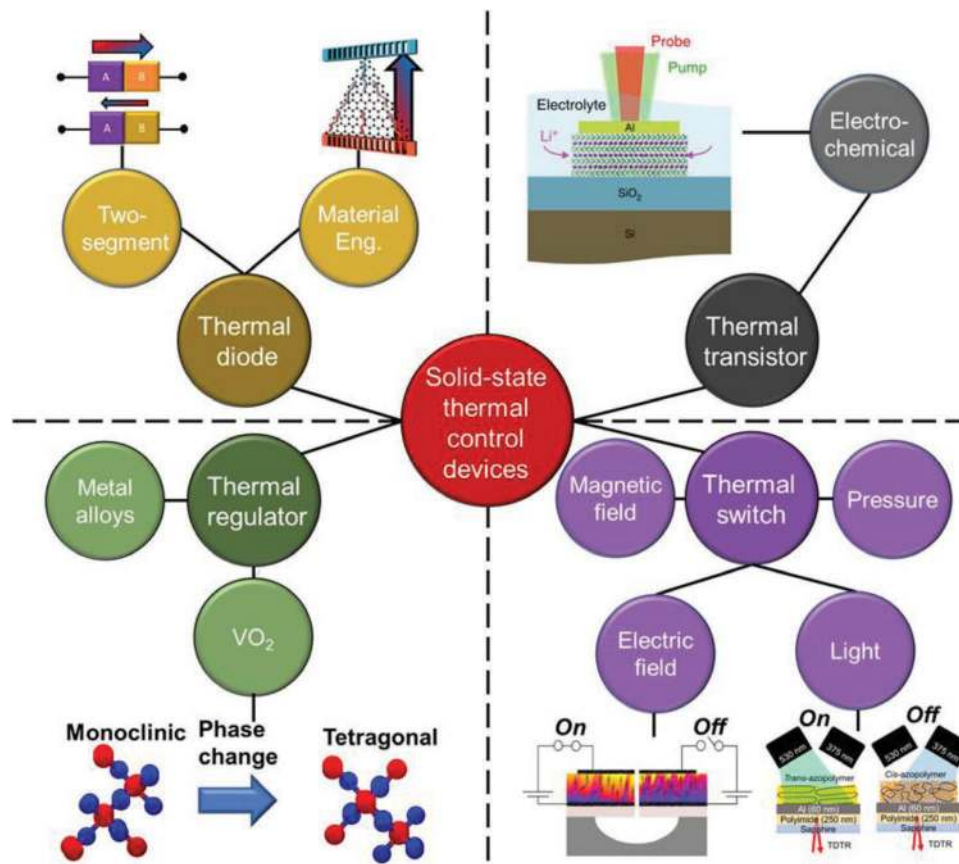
A B
A B

Two-segment

Material Eng.

Thermal diode

Probe
Pump
Electrolyte
$Li^+$
Al
$SiO_2$
Si

Electro-chemical

Thermal transistor

Solid-state thermal control devices

Metal alloys

Thermal regulator

$VO_2$

Monoclinic
Phase change
Tetragonal

Magnetic field

Thermal switch

Pressure

Electric field

Light

On
Off

On
Off
530 nm
375 nm
Trans-azopolymer
Al (60 nm)
Polyimide (250 nm)
Sapphire
TDTR
530 nm
375 nm
Cis-azopolymer
Al (60 nm)
Polyimide (250 nm)
Sapphire
TDTR